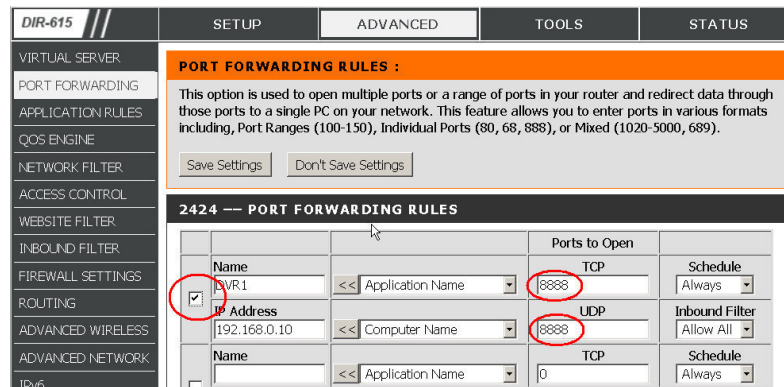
DIR-615

SETUP | ADVANCED | TOOLS | STATUS

VIRTUAL SERVER
PORT FORWARDING
APPLICATION RULES
QOS ENGINE
NETWORK FILTER
ACCESS CONTROL
WEBSITE FILTER
INBOUND FILTER
FIREWALL SETTINGS
ROUTING
ADVANCED WIRELESS
ADVANCED NETWORK
IPv6

PORT FORWARDING RULES :

This option is used to open multiple ports or a range of ports in your router and redirect data through those ports to a single PC on your network. This feature allows you to enter ports in various formats including, Port Ranges (100-150), Individual Ports (80, 68, 888), or Mixed (1020-5000, 689).

Save Settings | Don't Save Settings

2424 — PORT FORWARDING RULES

| | | | Ports to Open | |
|---|---|---|---|---|
| ☑ | Name DVR1 | << Application Name | TCP 8888 | Schedule Always |
| | IP Address 192.168.0.10 | << Computer Name | UDP 8888 | Inbound Filter Allow All |
| ☐ | Name | << Application Name | TCP 0 | Schedule Always |